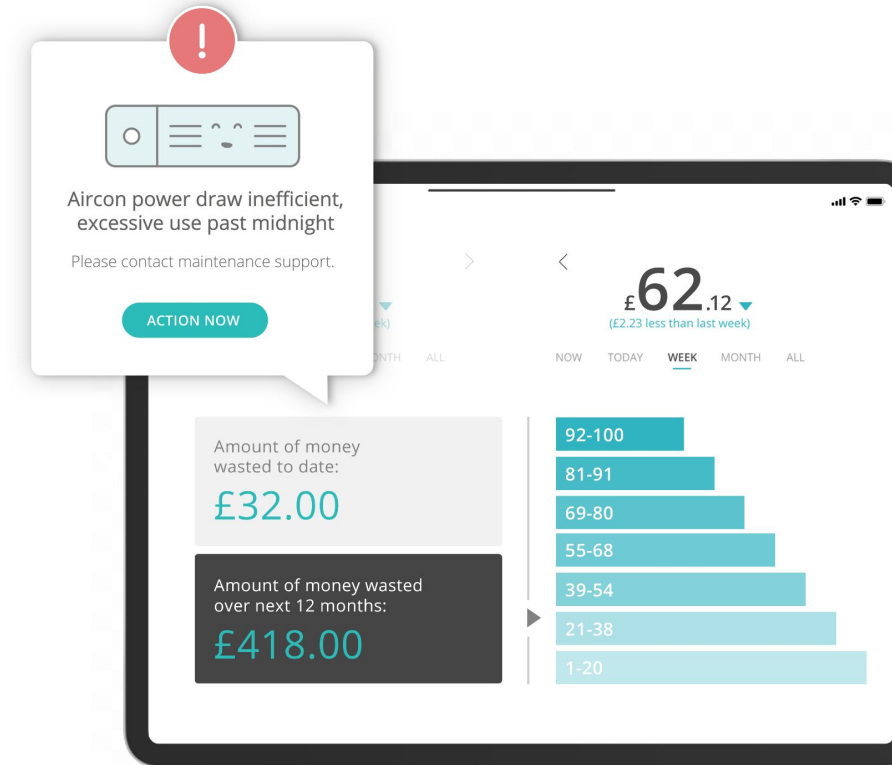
!

Aircon power draw inefficient, excessive use past midnight

Please contact maintenance support.

ACTION NOW

ek)

NTH ALL

£62.12
(£2.23 less than last week)

NOW TODAY WEEK MONTH ALL

Amount of money wasted to date:
£32.00

Amount of money wasted over next 12 months:
£418.00

92-100
81-91
69-80
55-68
39-54
21-38
1-20